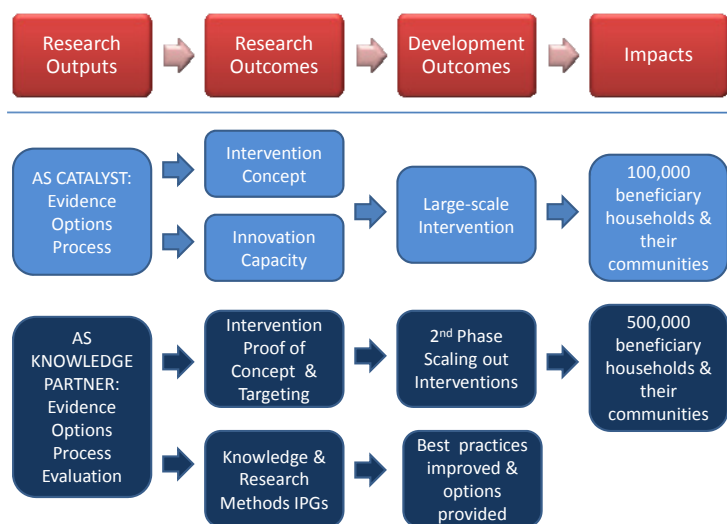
Research Outputs

Research Outcomes

Development Outcomes

Impacts

AS CATALYST: Evidence Options Process

Intervention Concept

Innovation Capacity

Large-scale Intervention

100,000 beneficiary households & their communities

AS KNOWLEDGE PARTNER: Evidence Options Process Evaluation

Intervention Proof of Concept & Targeting

2$^{nd}$ Phase Scaling out Interventions

500,000 beneficiary households & their communities

Knowledge & Research Methods IPGs

Best practices improved & options provided